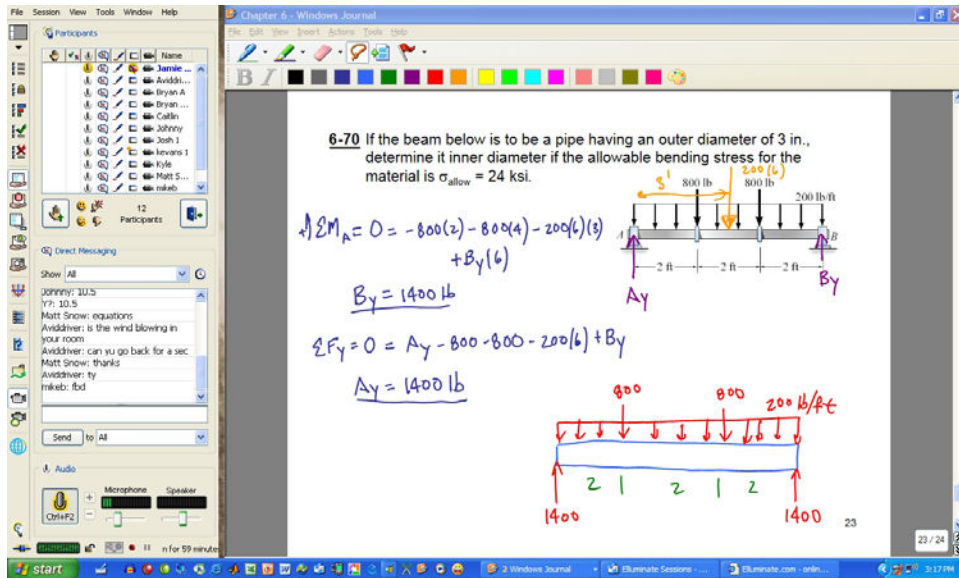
File Session View Tools Window Help

Participants

Name
Jamie ...
Aviddri...
Bryan A
Bryan ...
Caitlin
Johnny
Josh 1
kevans 1
Kyle
Matt S...
mikeb

12 Participants

Direct Messaging

Show All

Johnny: 10.5
Y?: 10.5
Matt Snow: equations
Aviddriver: is the wind blowing in your room
Aviddriver: can yu go back for a sec
Matt Snow: thanks
Aviddriver: ty
mikeb: fbd

Send to All

Audio

Microphone Speaker

Ctrl+F2

n for 59 minutes

Chapter 6 - Windows Journal

File Edit View Insert Actions Tools Help

**6-70** If the beam below is to be a pipe having an outer diameter of 3 in., determine it inner diameter if the allowable bending stress for the material is $\sigma_{allow}$ = 24 ksi.

3' 800 lb 200(6) 800 lb 200 lb/ft

A B

2 ft 2 ft 2 ft

Ay By

$+\circlearrowleft \Sigma M_A = 0 = -800(2) - 800(4) - 200(6)(3) + B_y(6)$

$B_y = 1400$ lb

$\Sigma F_y = 0 = A_y - 800 - 800 - 200(6) + B_y$

$A_y = 1400$ lb

800 800 200 lb/ft

2 1 2 1 2

1400 1400

23

23 / 24

start 2 Windows Journal Elluminate Sessions - ... Elluminate.com - onlin... 3:17 PM